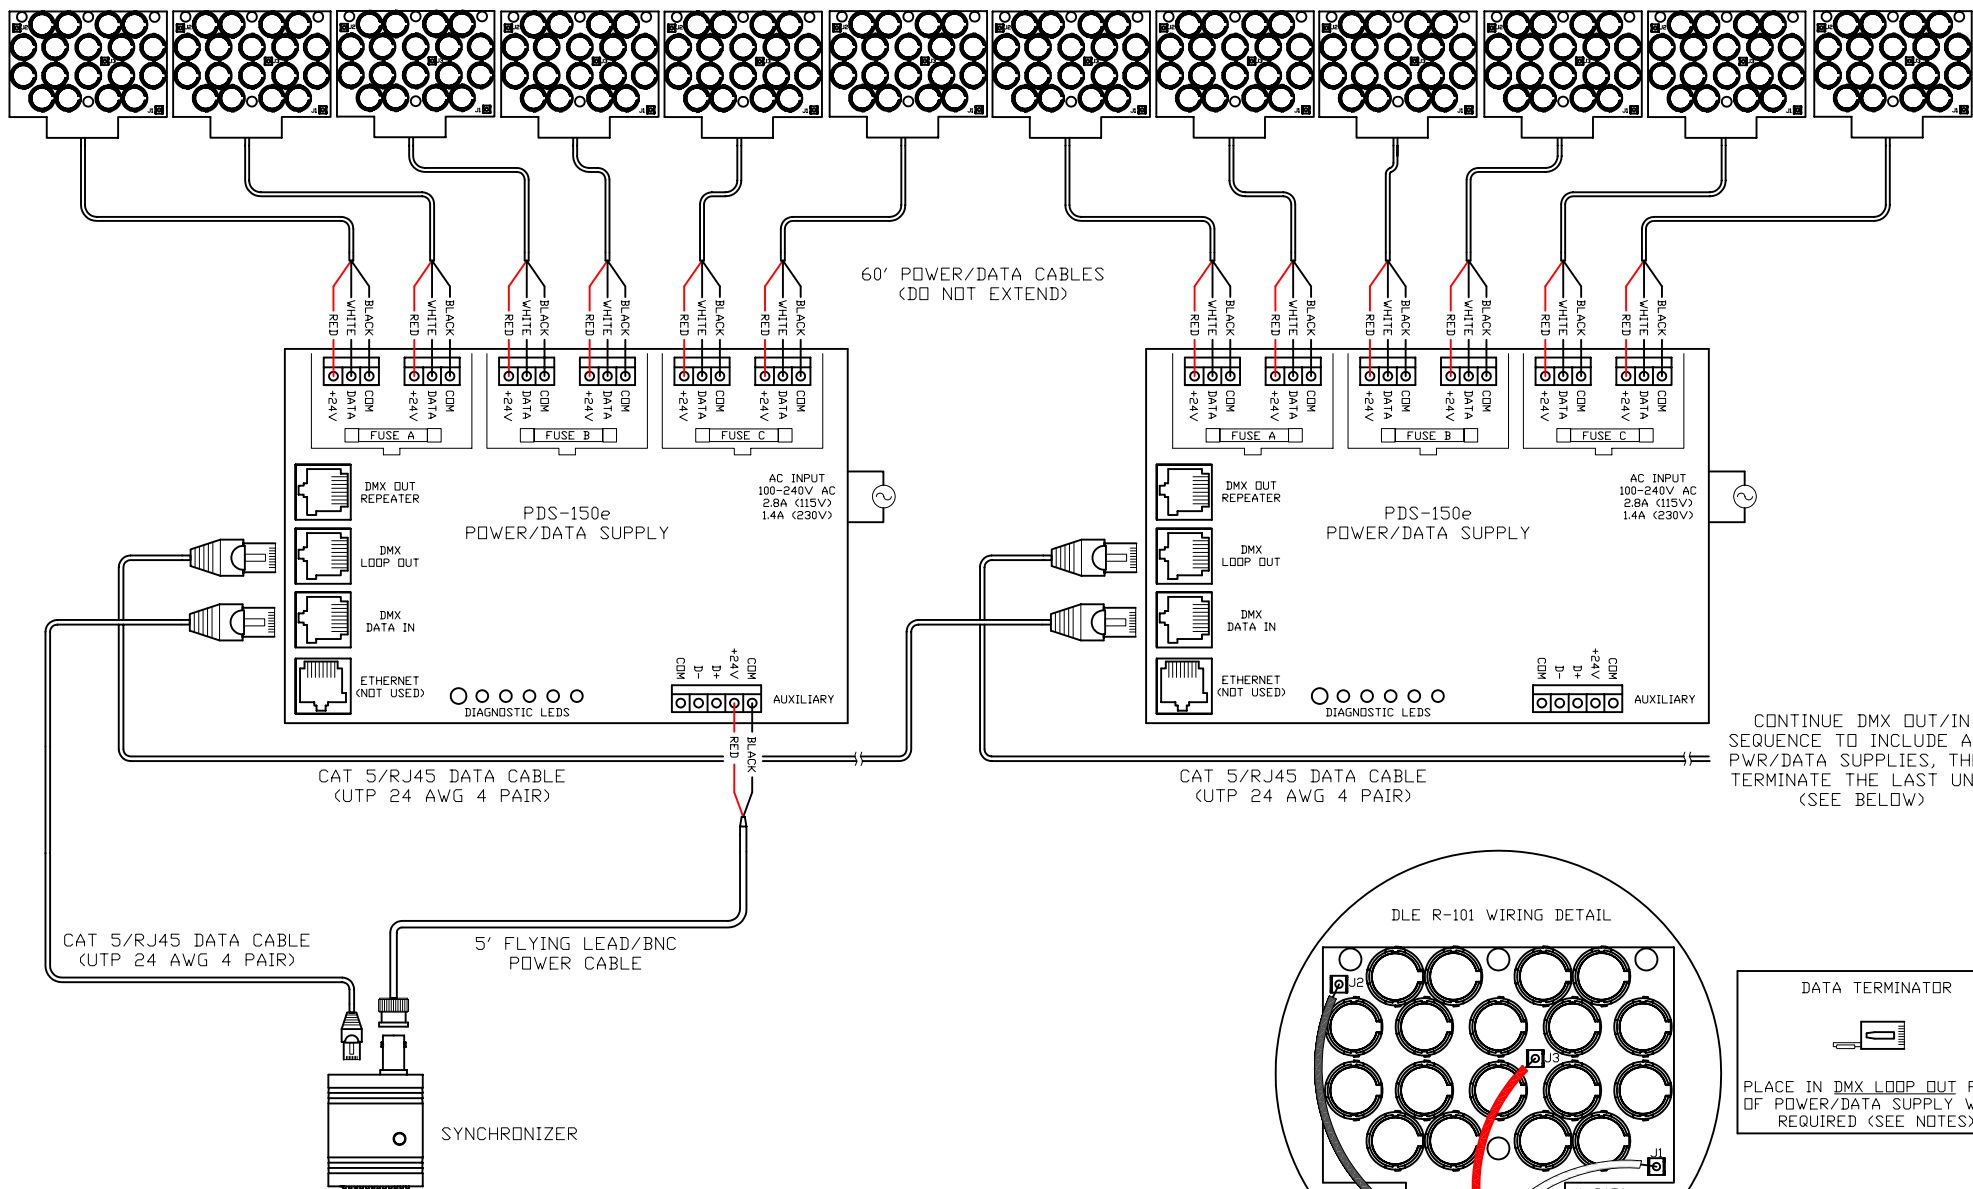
60' POWER/DATA CABLES
(DO NOT EXTEND)

RED WHITE BLACK RED WHITE BLACK RED WHITE BLACK RED WHITE BLACK RED WHITE BLACK RED WHITE BLACK

+24V DATA COM +24V DATA COM +24V DATA COM +24V DATA COM +24V DATA COM +24V DATA COM

FUSE A FUSE B FUSE C

DMX OUT REPEATER

DMX LOOP OUT

DMX DATA IN

ETHERNET (NOT USED)

DIAGNOSTIC LEDS

PDS-150e
POWER/DATA SUPPLY

AC INPUT
100-240V AC
2.8A (115V)
1.4A (230V)

COM D- D+ +24V COM
AUXILIARY

RED BLACK

RED WHITE BLACK RED WHITE BLACK RED WHITE BLACK RED WHITE BLACK RED WHITE BLACK RED WHITE BLACK

+24V DATA COM +24V DATA COM +24V DATA COM +24V DATA COM +24V DATA COM +24V DATA COM

FUSE A FUSE B FUSE C

DMX OUT REPEATER

DMX LOOP OUT

DMX DATA IN

ETHERNET (NOT USED)

DIAGNOSTIC LEDS

PDS-150e
POWER/DATA SUPPLY

AC INPUT
100-240V AC
2.8A (115V)
1.4A (230V)

COM D- D+ +24V COM
AUXILIARY

CAT 5/RJ45 DATA CABLE
(UTP 24 AWG 4 PAIR)

CAT 5/RJ45 DATA CABLE
(UTP 24 AWG 4 PAIR)

CONTINUE DMX OUT/IN
SEQUENCE TO INCLUDE A
PWR/DATA SUPPLIES, TH
TERMINATE THE LAST UN
(SEE BELOW)

CAT 5/RJ45 DATA CABLE
(UTP 24 AWG 4 PAIR)

5' FLYING LEAD/BNC
POWER CABLE

SYNCHRONIZER

DLE R-101 WIRING DETAIL

J2 J3 J1

DATA TERMINATOR

PLACE IN DMX LOOP OUT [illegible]
OF POWER/DATA SUPPLY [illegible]
REQUIRED (SEE NOTES)